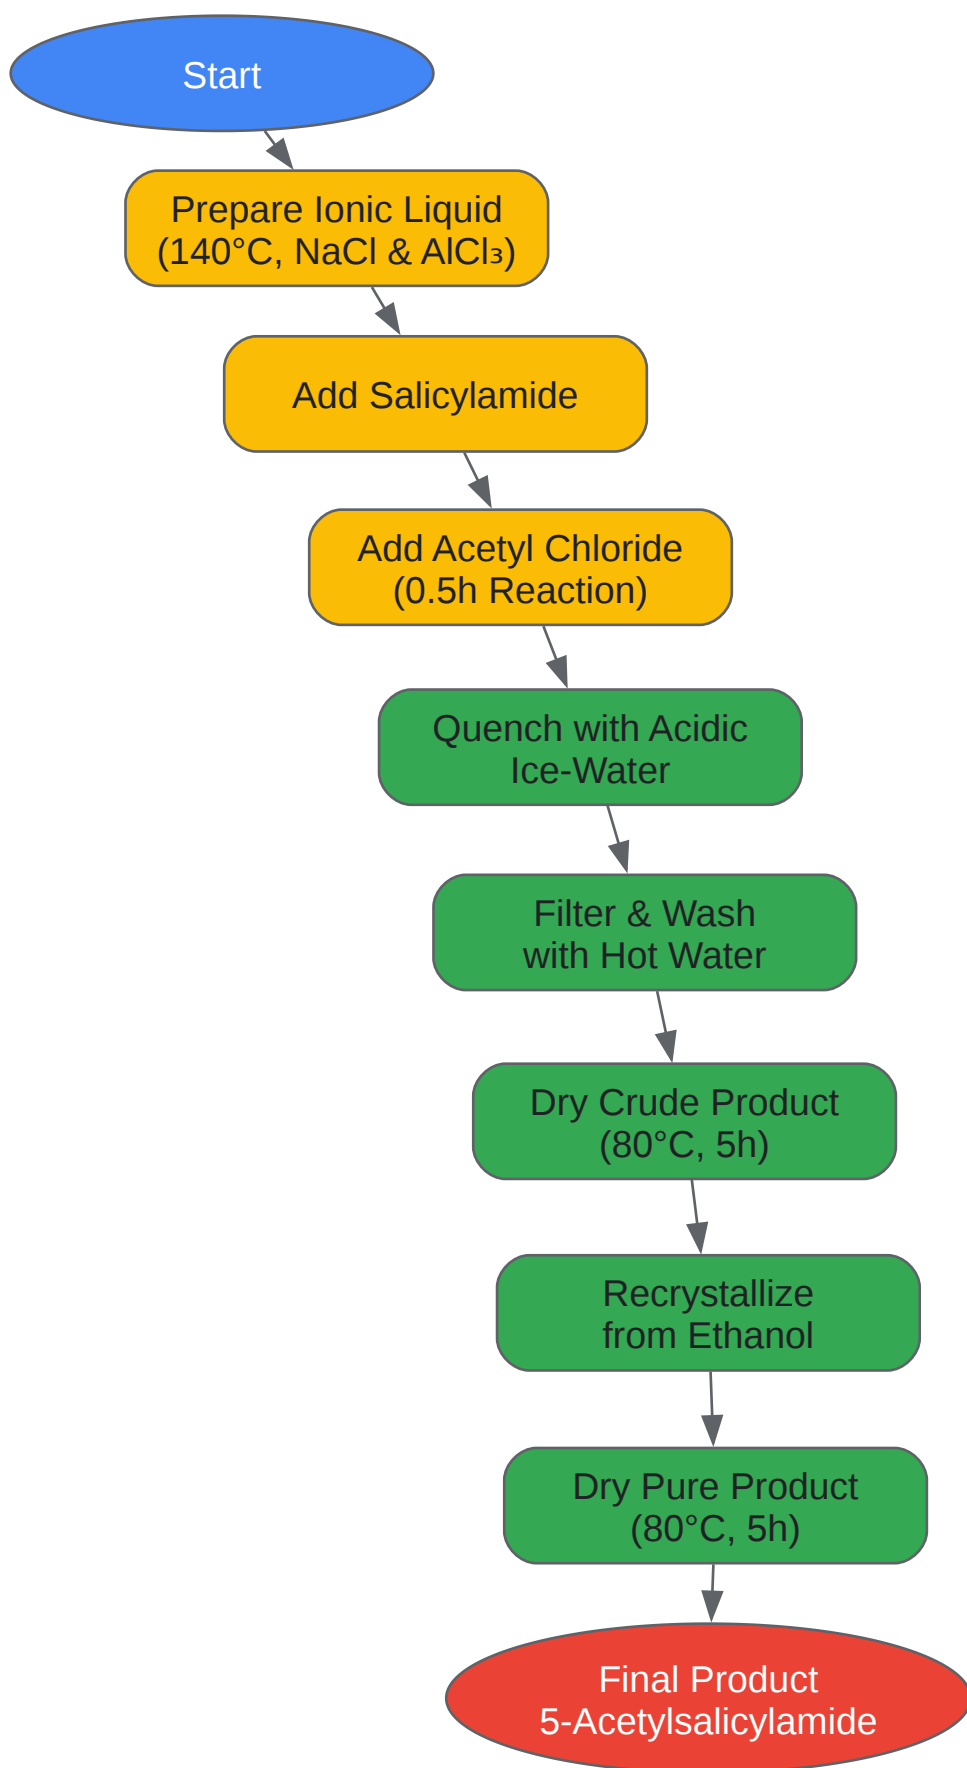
Start

Prepare Ionic Liquid
(140°C, NaCl & $AlCl_3$)

Add Salicylamide

Add Acetyl Chloride
(0.5h Reaction)

Quench with Acidic
Ice-Water

Filter & Wash
with Hot Water

Dry Crude Product
(80°C, 5h)

Recrystallize
from Ethanol

Dry Pure Product
(80°C, 5h)

Final Product
5-Acetylsalicylamide